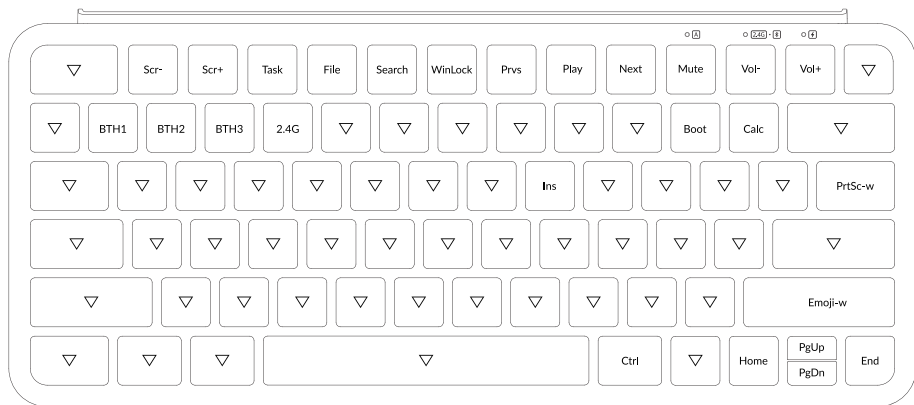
A
2.4G · B
⚡

▽ Scr- Scr+ Task File Search WinLock Prvs Play Next Mute Vol- Vol+ ▽

▽ BTH1 BTH2 BTH3 2.4G ▽ ▽ ▽ ▽ ▽ ▽ Boot Calc ▽

▽ ▽ ▽ ▽ ▽ ▽ ▽ ▽ Ins ▽ ▽ ▽ ▽ PrtSc-w

▽ ▽ ▽ ▽ ▽ ▽ ▽ ▽ ▽ ▽ ▽ ▽ ▽

▽ ▽ ▽ ▽ ▽ ▽ ▽ ▽ ▽ ▽ ▽ Emoji-w

▽ ▽ ▽ ▽ Ctrl ▽ Home PgUp PgDn End